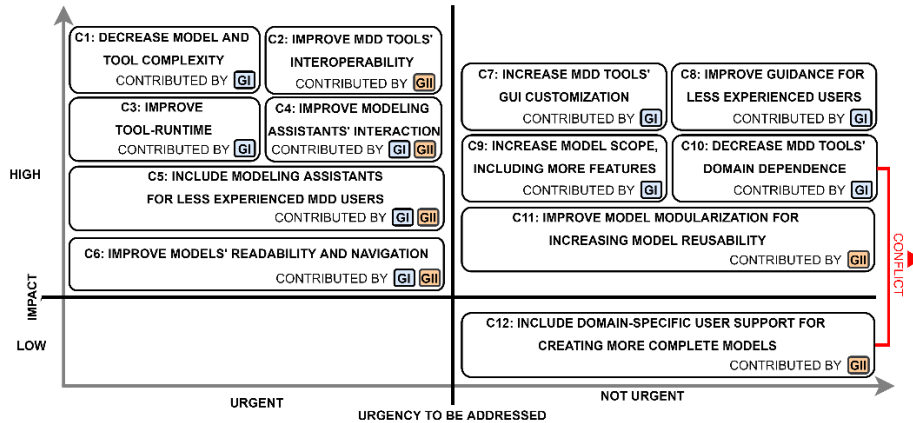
C1: DECREASE MODEL AND TOOL COMPLEXITY
CONTRIBUTED BY GI

C2: IMPROVE MDD TOOLS' INTEROPERABILITY
CONTRIBUTED BY GII

C3: IMPROVE TOOL-RUNTIME
CONTRIBUTED BY GI

C4: IMPROVE MODELING ASSISTANTS' INTERACTION
CONTRIBUTED BY GI GII

C5: INCLUDE MODELING ASSISTANTS FOR LESS EXPERIENCED MDD USERS
CONTRIBUTED BY GI GII

C6: IMPROVE MODELS' READABILITY AND NAVIGATION
CONTRIBUTED BY GI GII

C7: INCREASE MDD TOOLS' GUI CUSTOMIZATION
CONTRIBUTED BY GI

C8: IMPROVE GUIDANCE FOR LESS EXPERIENCED USERS
CONTRIBUTED BY GI

C9: INCREASE MODEL SCOPE, INCLUDING MORE FEATURES
CONTRIBUTED BY GI

C10: DECREASE MDD TOOLS' DOMAIN DEPENDENCE
CONTRIBUTED BY GI

C11: IMPROVE MODEL MODULARIZATION FOR INCREASING MODEL REUSABILITY
CONTRIBUTED BY GII

CONFLICT

C12: INCLUDE DOMAIN-SPECIFIC USER SUPPORT FOR CREATING MORE COMPLETE MODELS
CONTRIBUTED BY GII

HIGH
IMPACT
LOW

URGENT
NOT URGENT
URGENCY TO BE ADDRESSED